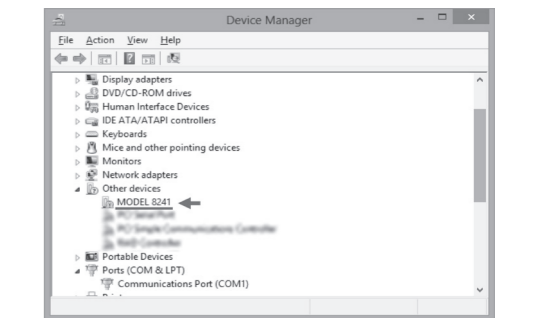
Device Manager

File Action View Help

Display adapters
DVD/CD-ROM drives
Human Interface Devices
IDE ATA/ATAPI controllers
Keyboards
Mice and other pointing devices
Monitors
Network adapters
Other devices
MODEL 8241
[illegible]
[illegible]
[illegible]
Portable Devices
Ports (COM & LPT)
Communications Port (COM1)
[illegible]